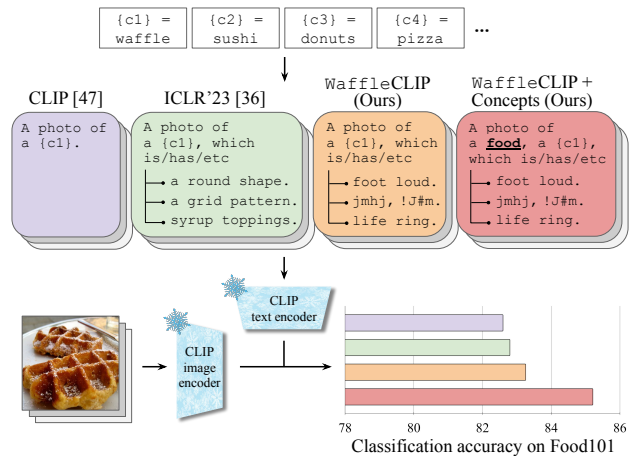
{c1} = waffle

{c2} = sushi

{c3} = donuts

{c4} = pizza

...

CLIP [47]

A photo of a {c1}.

ICLR'23 [36]

A photo of a {c1}, which is/has/etc

a round shape.
a grid pattern.
syrup toppings.

WaffleCLIP (Ours)

A photo of a {c1}, which is/has/etc

foot loud.
jmhj, !J#m.
life ring.

WaffleCLIP + Concepts (Ours)

A photo of a **food**, a {c1}, which is/has/etc

foot loud.
jmhj, !J#m.
life ring.

CLIP text encoder

CLIP image encoder

78 80 82 84 86

Classification accuracy on Food101